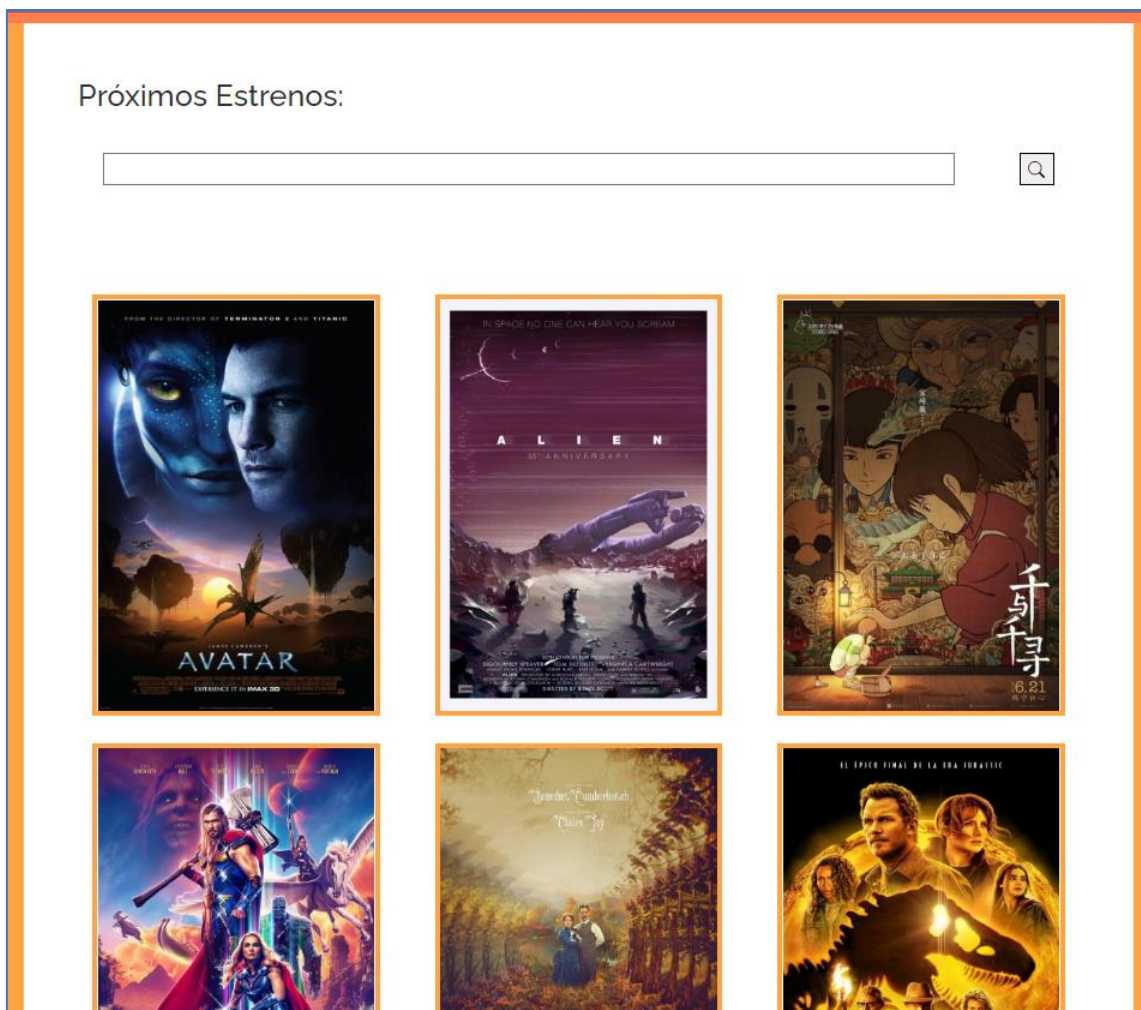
Próximos Estrenos:

FROM THE DIRECTOR OF TERMINATOR 2 AND TITANIC

JAMES CAMERON'S

AVATAR

EXPERIENCE IT IN IMAX 3D

IN SPACE NO ONE CAN HEAR YOU SCREAM

A L I E N

40TH ANNIVERSARY

SIGOURNEY WEAVER TOM SKERRITT VERONICA CARTWRIGHT

DIRECTED BY RIDLEY SCOTT

千与千寻

6.21

Benedict Cumberbatch

Claire Foy

EL ÉPICO FINAL DE LA ERA JURASSIC